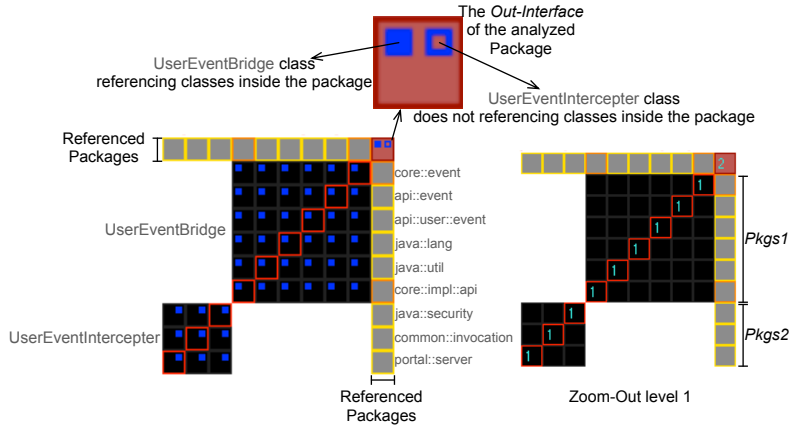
The *Out-Interface* of the analyzed Package

UserEventBridge class referencing classes inside the package

UserEventIntercepter class does not referencing classes inside the package

Referenced Packages

core::event
api::event
api::user::event
java::lang
java::util
core::impl::api
java::security
common::invocation
portal::server

UserEventBridge

UserEventIntercepter

Referenced Packages

2
1
1
1
1
1
1
1
1
1

Pkgs1

Pkgs2

Zoom-Out level 1